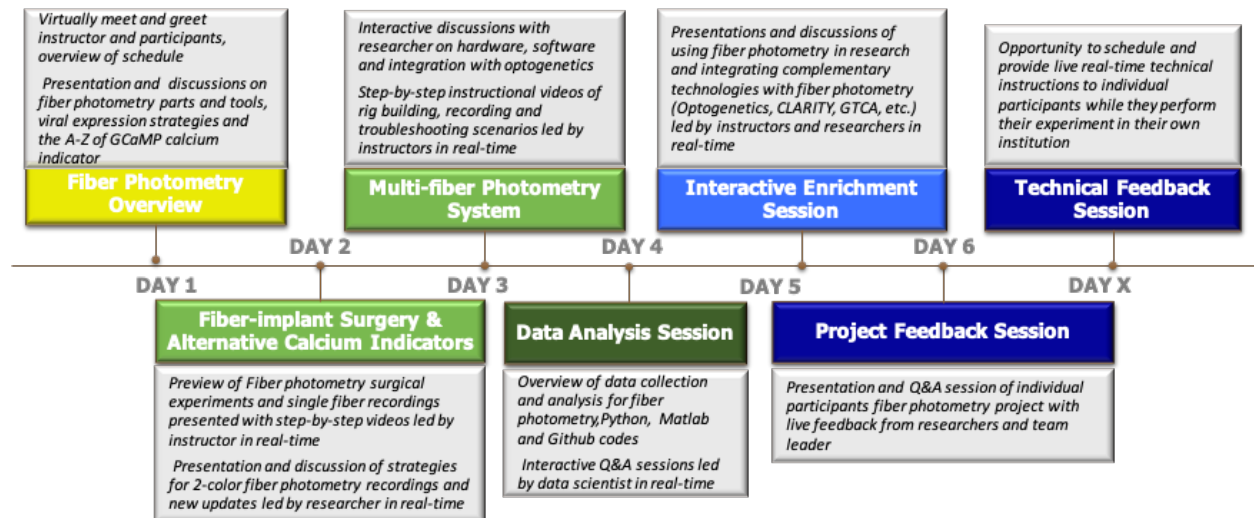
Virtually meet and greet instructor and participants, overview of schedule

Presentation and discussions on fiber photometry parts and tools, viral expression strategies and the A-Z of GCaMP calcium indicator

Fiber Photometry Overview

Interactive discussions with researcher on hardware, software and integration with optogenetics

Step-by-step instructional videos of rig building, recording and troubleshooting scenarios led by instructors in real-time

Multi-fiber Photometry System

Presentations and discussions of using fiber photometry in research and integrating complementary technologies with fiber photometry (Optogenetics, CLARITY, GTCA, etc.) led by instructors and researchers in real-time

Interactive Enrichment Session

Opportunity to schedule and provide live real-time technical instructions to individual participants while they perform their experiment in their own institution

Technical Feedback Session

DAY 1

DAY 2

DAY 3

DAY 4

DAY 5

DAY 6

DAY X

Fiber-implant Surgery & Alternative Calcium Indicators

Preview of Fiber photometry surgical experiments and single fiber recordings presented with step-by-step videos led by instructor in real-time

Presentation and discussion of strategies for 2-color fiber photometry recordings and new updates led by researcher in real-time

Data Analysis Session

Overview of data collection and analysis for fiber photometry,Python, Matlab and Github codes

Interactive Q&A sessions led by data scientist in real-time

Project Feedback Session

Presentation and Q&A session of individual participants fiber photometry project with live feedback from researchers and team leader